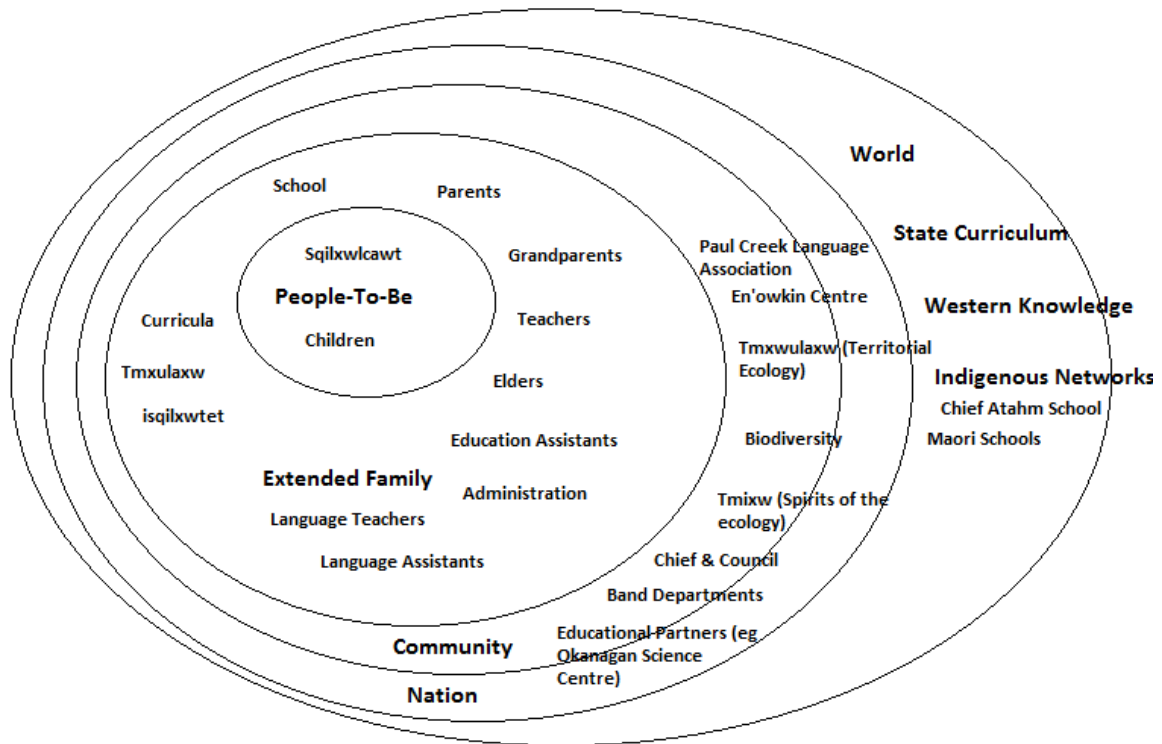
World

State Curriculum

Western Knowledge

Indigenous Networks
Chief Atahm School
Maori Schools

School

Parents

Sqilxwlcawt

People-To-Be

Children

Grandparents

Teachers

Elders

Curricula

Tmxulaxw

isqilxwtet

Education Assistants

Extended Family

Administration

Language Teachers

Language Assistants

Paul Creek Language Association

En'owkin Centre

Tmxwulaxw (Territorial Ecology)

Biodiversity

Tmixw (Spirits of the ecology)

Chief & Council

Band Departments

Educational Partners (eg Okanagan Science Centre)

Community

Nation